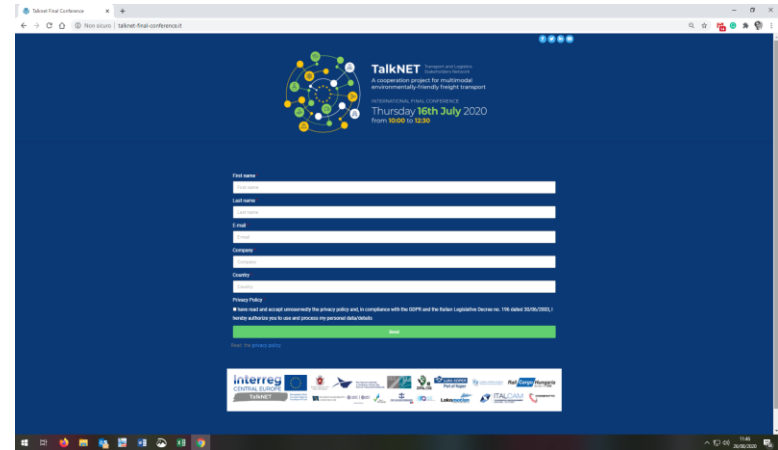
Talknet Final Conference
Non sicuro | talknet-final-conference.it

TalkNET Transport and Logistics Stakeholders Network
A cooperation project for multimodal environmentally-friendly freight transport

INTERNATIONAL FINAL CONFERENCE
Thursday 16th July 2020
from 10:00 to 12:30

First name
First Name
Last name
Last name
E-mail
Email
Company
Company
Country
Country
Privacy Policy
I have read and accept unreservedly the privacy policy and, in compliance with the GDPR and the Italian Legislative Decree no. 196 dated 30/06/2003, I hereby authorize you to use and process my personal data/details
Send
Read the privacy policy

Interreg CENTRAL EUROPE
TalkNET
Rail Cargo Hungaria
Lokomotion
ITALCAM

11:46
20/08/2020